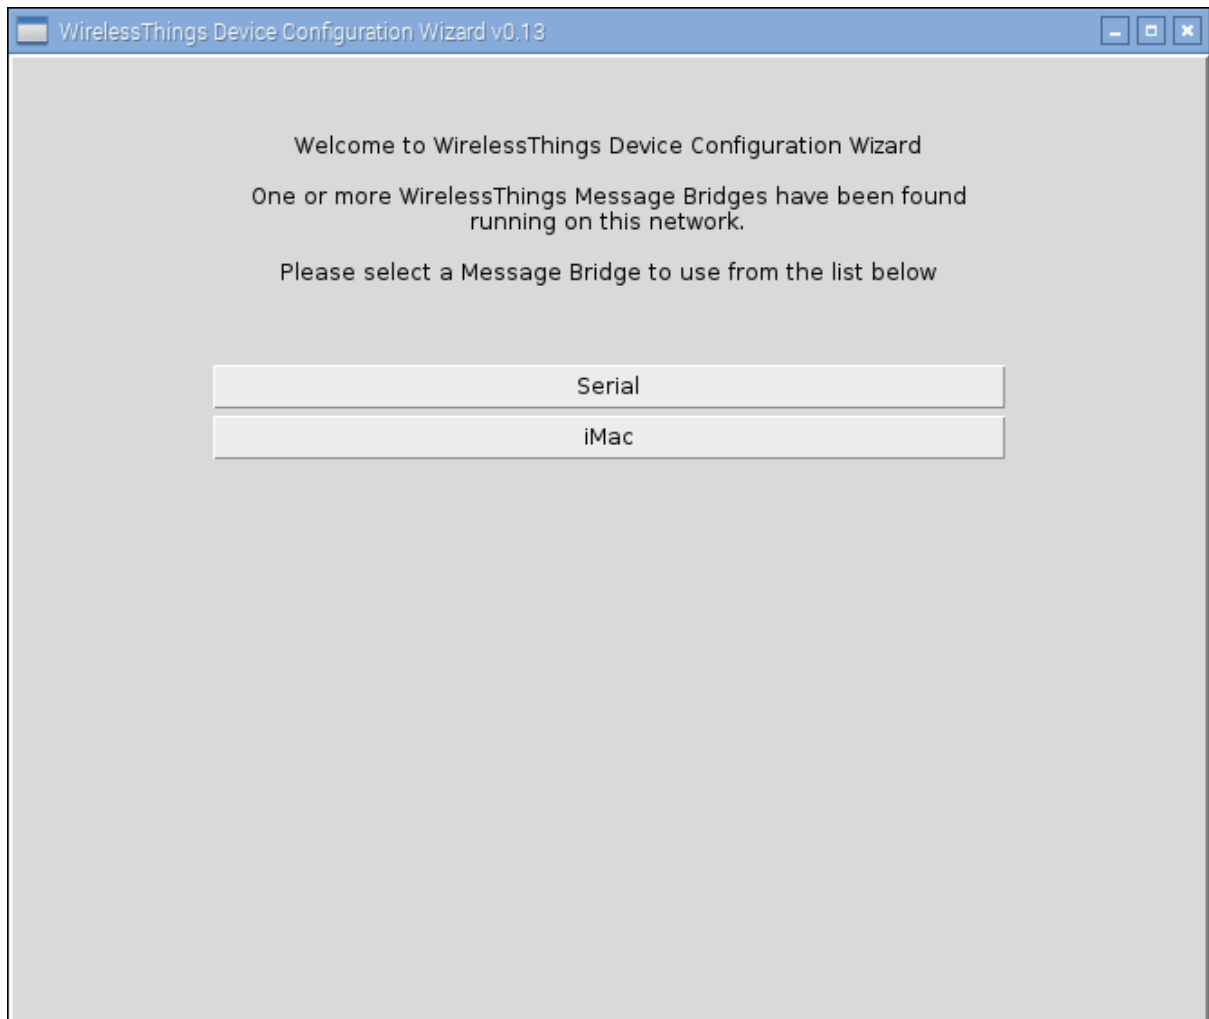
WirelessThings Device Configuration Wizard v0.13

Welcome to WirelessThings Device Configuration Wizard

One or more WirelessThings Message Bridges have been found running on this network.

Please select a Message Bridge to use from the list below

Serial

iMac